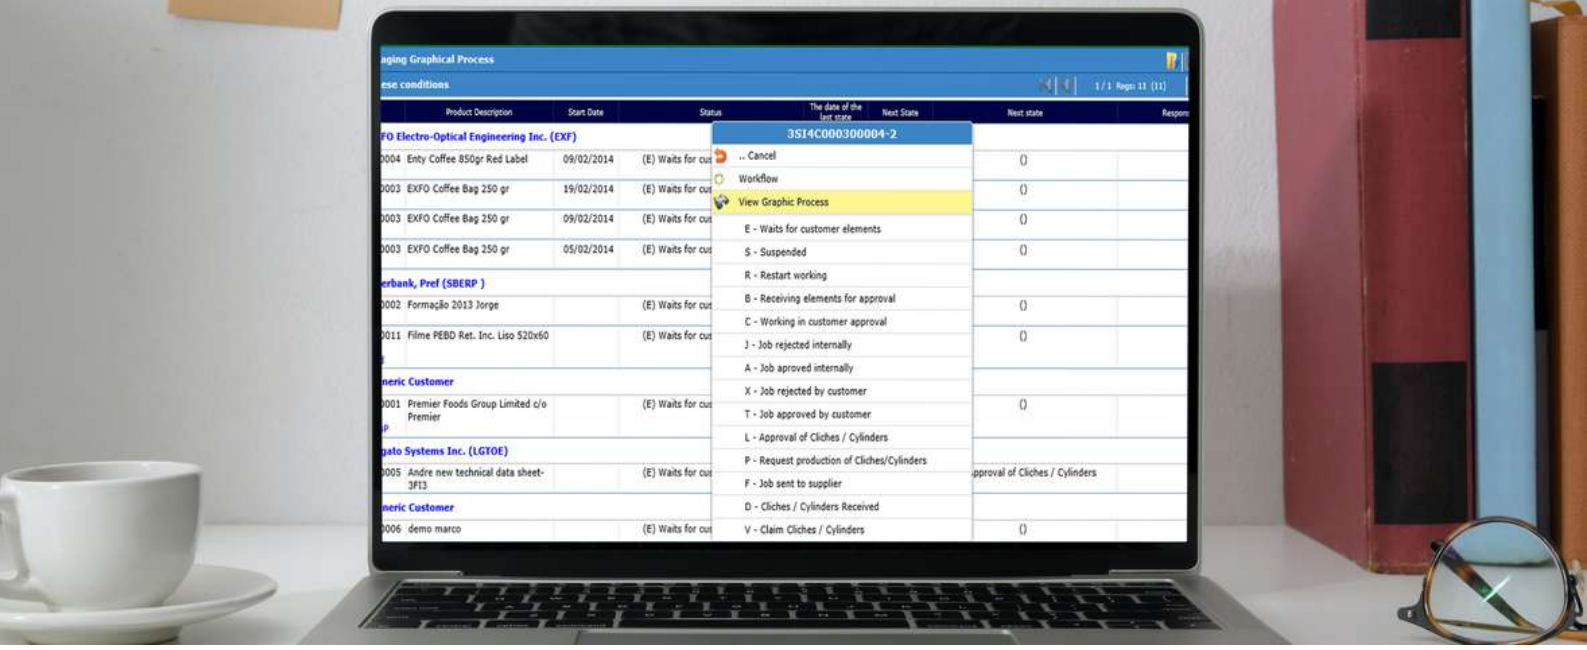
aging Graphical Process

ese conditions

1 / 1 Regs: 11 (11)

| | Product Description | Start Date | Status | The date of the last state | Next State | Next state | Respon |
|---|---|---|---|---|---|---|---|
| FO Electro-Optical Engineering Inc. (EXF) | | | | | | | |
| 0004 | Enty Coffee 850gr Red Label | 09/02/2014 | (E) Waits for cu | | | () | |
| 0003 | EXFO Coffee Bag 250 gr | 19/02/2014 | (E) Waits for cu | | | () | |
| 0003 | EXFO Coffee Bag 250 gr | 09/02/2014 | (E) Waits for cu | | | () | |
| 0003 | EXFO Coffee Bag 250 gr | 05/02/2014 | (E) Waits for cu | | | () | |
| erbank, Pref (SBERP ) | | | | | | | |
| 0002 | Formação 2013 Jorge | | (E) Waits for cu | | | () | |
| 0011 | Filme PEBD Ret. Inc. Liso 520x60 | | (E) Waits for cu | | | () | |
| neric Customer | | | | | | | |
| 0001 | Premier Foods Group Limited c/o Premier | | (E) Waits for cu | | | () | |
| gato Systems Inc. (LGTOE) | | | | | | | |
| 0005 | Andre new technical data sheet-3FI3 | | (E) Waits for cu | | | pproval of Cliches / Cylinders | |
| neric Customer | | | | | | | |
| 0006 | demo marco | | (E) Waits for cu | | | () | |

3SI4C000300004-2
.. Cancel
Workflow
View Graphic Process
E - Waits for customer elements
S - Suspended
R - Restart working
B - Receiving elements for approval
C - Working in customer approval
J - Job rejected internally
A - Job aproved internally
X - Job rejected by customer
T - Job approved by customer
L - Approval of Cliches / Cylinders
P - Request production of Cliches/Cylinders
F - Job sent to supplier
D - Cliches / Cylinders Received
V - Claim Cliches / Cylinders